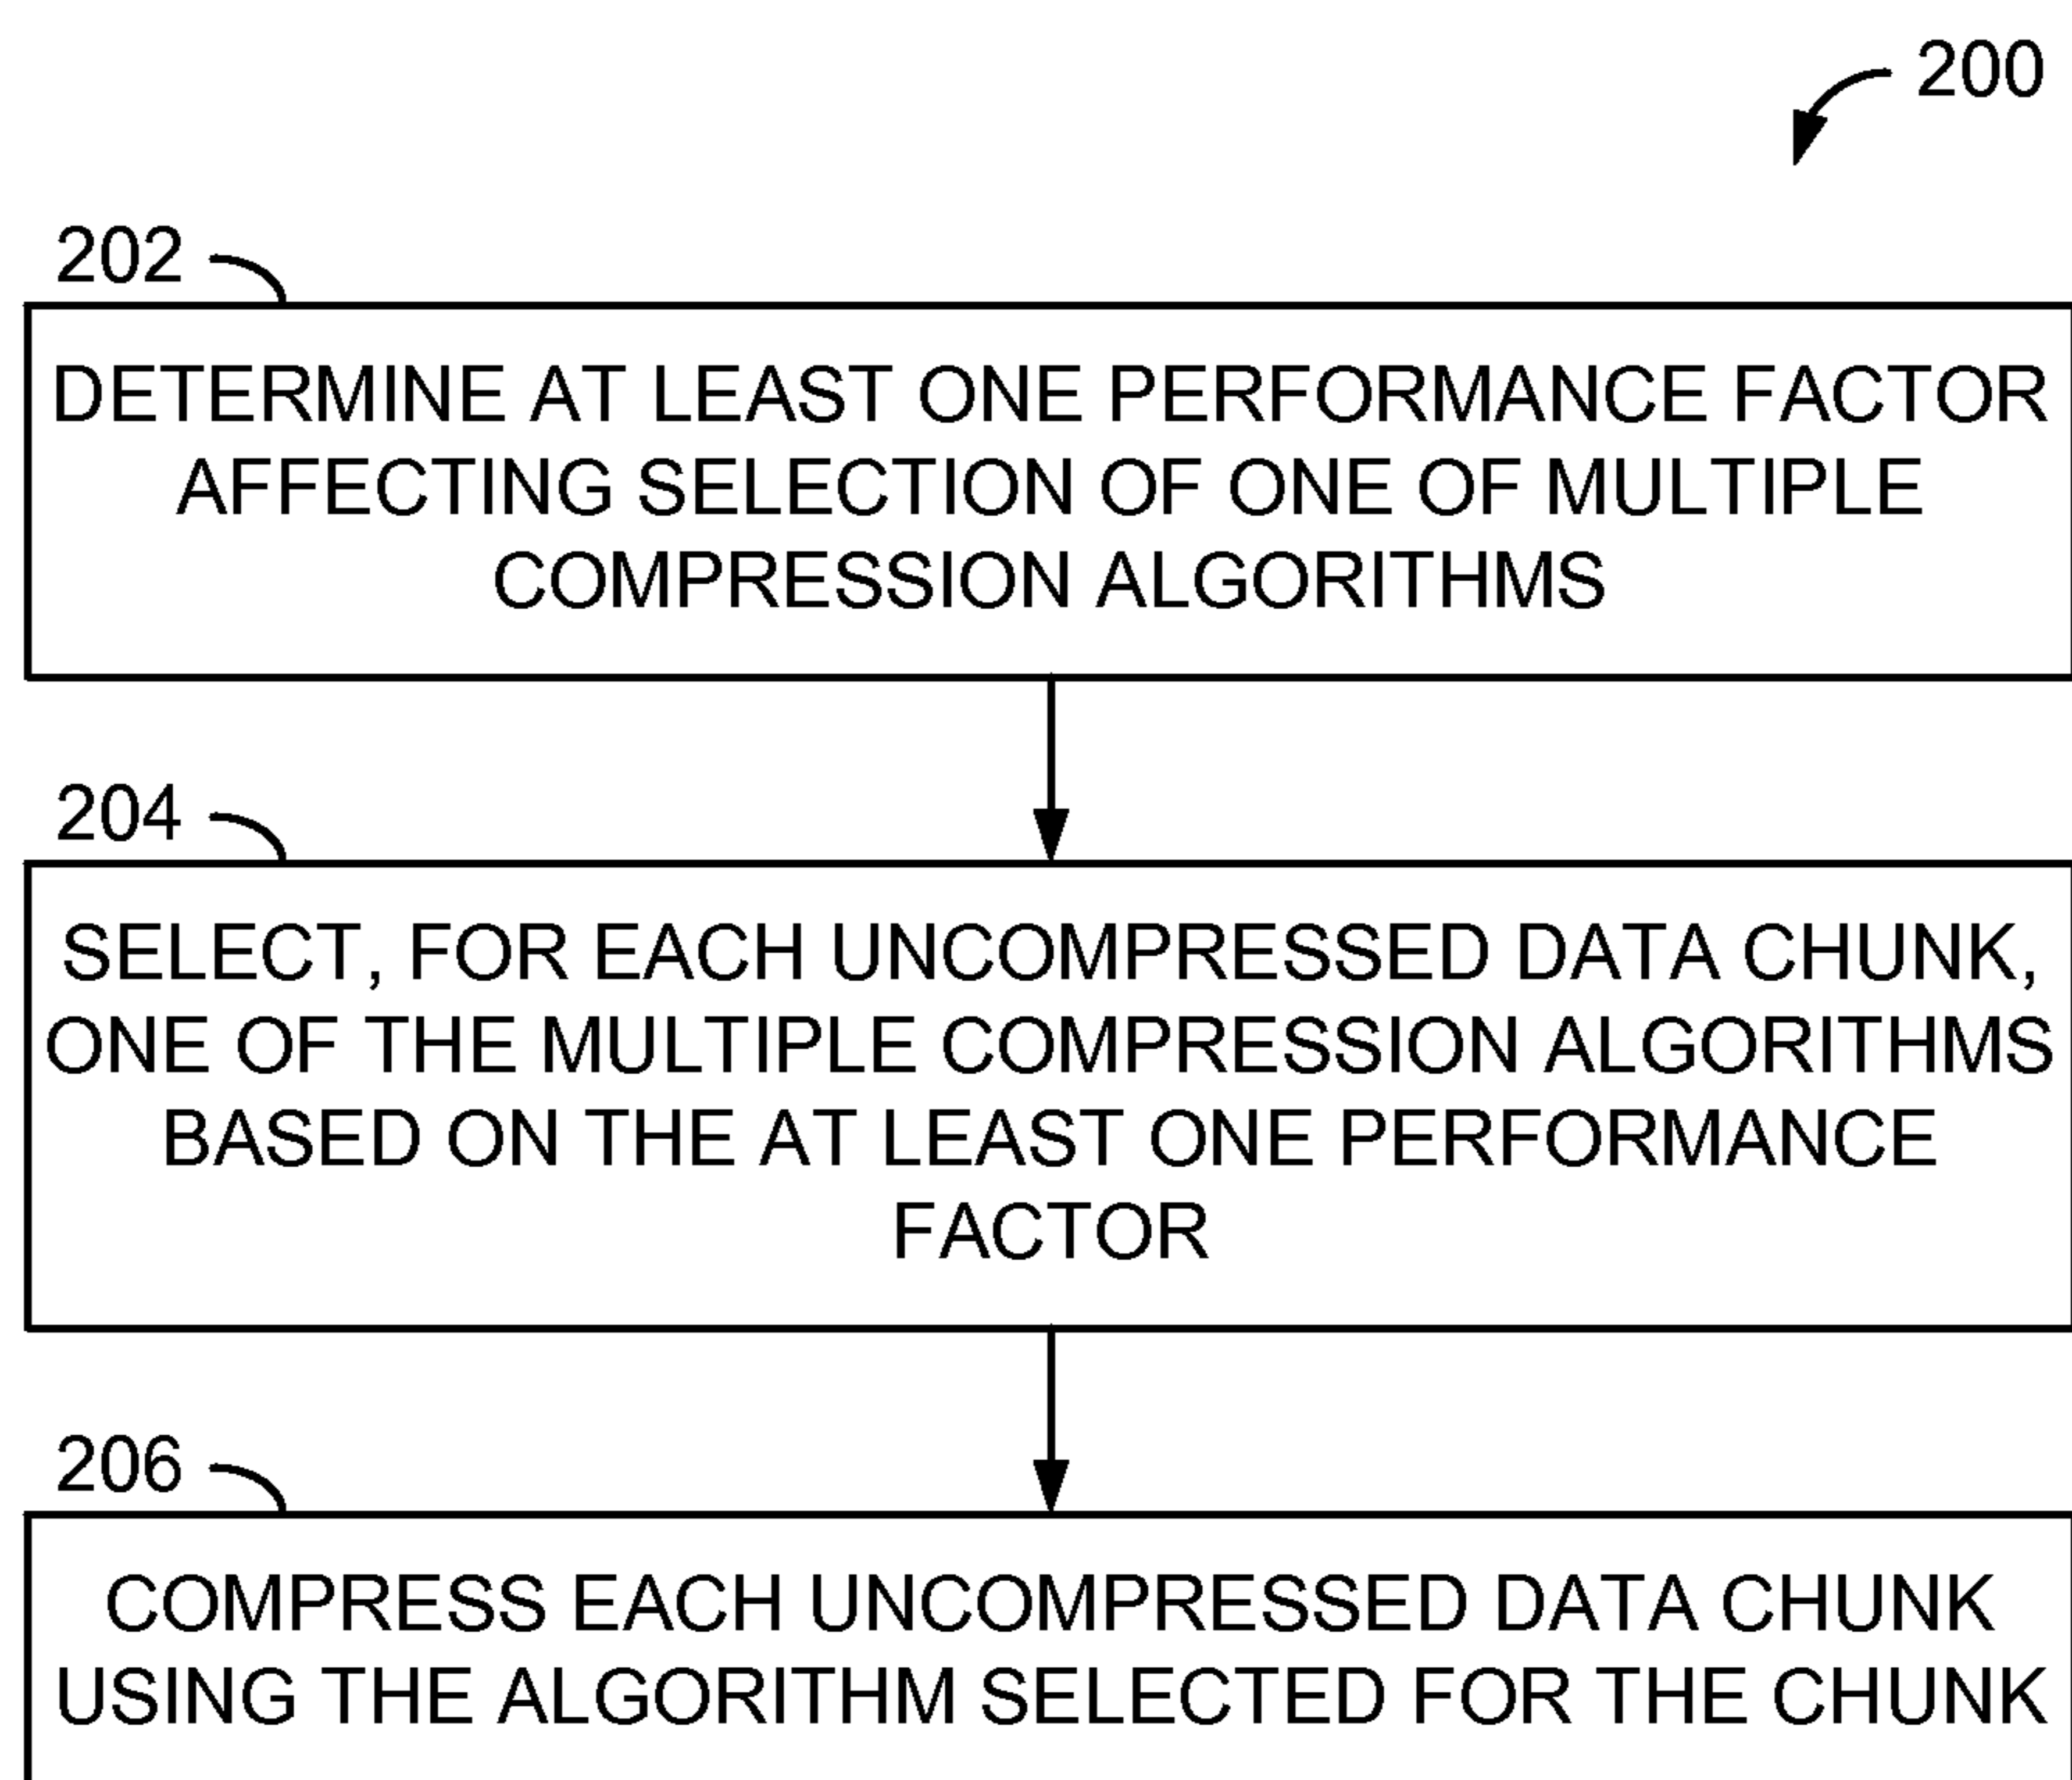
200

202

DETERMINE AT LEAST ONE PERFORMANCE FACTOR AFFECTING SELECTION OF ONE OF MULTIPLE COMPRESSION ALGORITHMS

204

SELECT, FOR EACH UNCOMPRESSED DATA CHUNK, ONE OF THE MULTIPLE COMPRESSION ALGORITHMS BASED ON THE AT LEAST ONE PERFORMANCE FACTOR

206

COMPRESS EACH UNCOMPRESSED DATA CHUNK USING THE ALGORITHM SELECTED FOR THE CHUNK